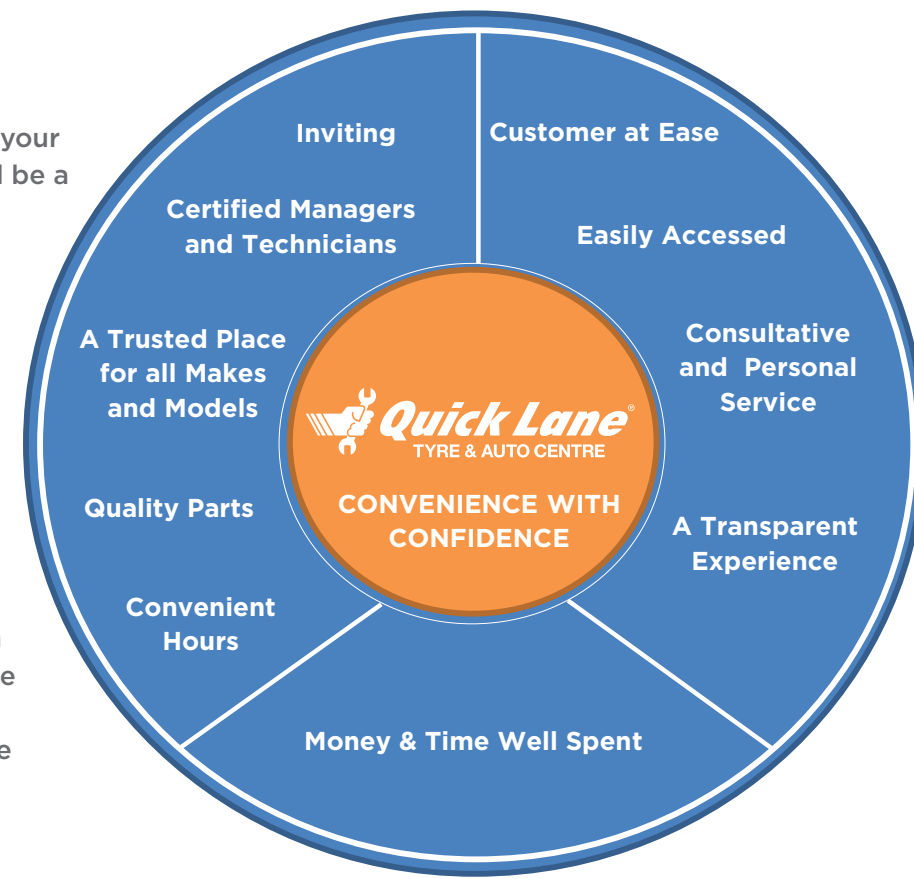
your
l be a

e

e

Inviting

Certified Managers and Technicians

A Trusted Place for all Makes and Models

Quality Parts

Convenient Hours

Customer at Ease

Easily Accessed

Consultative and Personal Service

A Transparent Experience

Money & Time Well Spent

Quick Lane®
TYRE & AUTO CENTRE

CONVENIENCE WITH CONFIDENCE